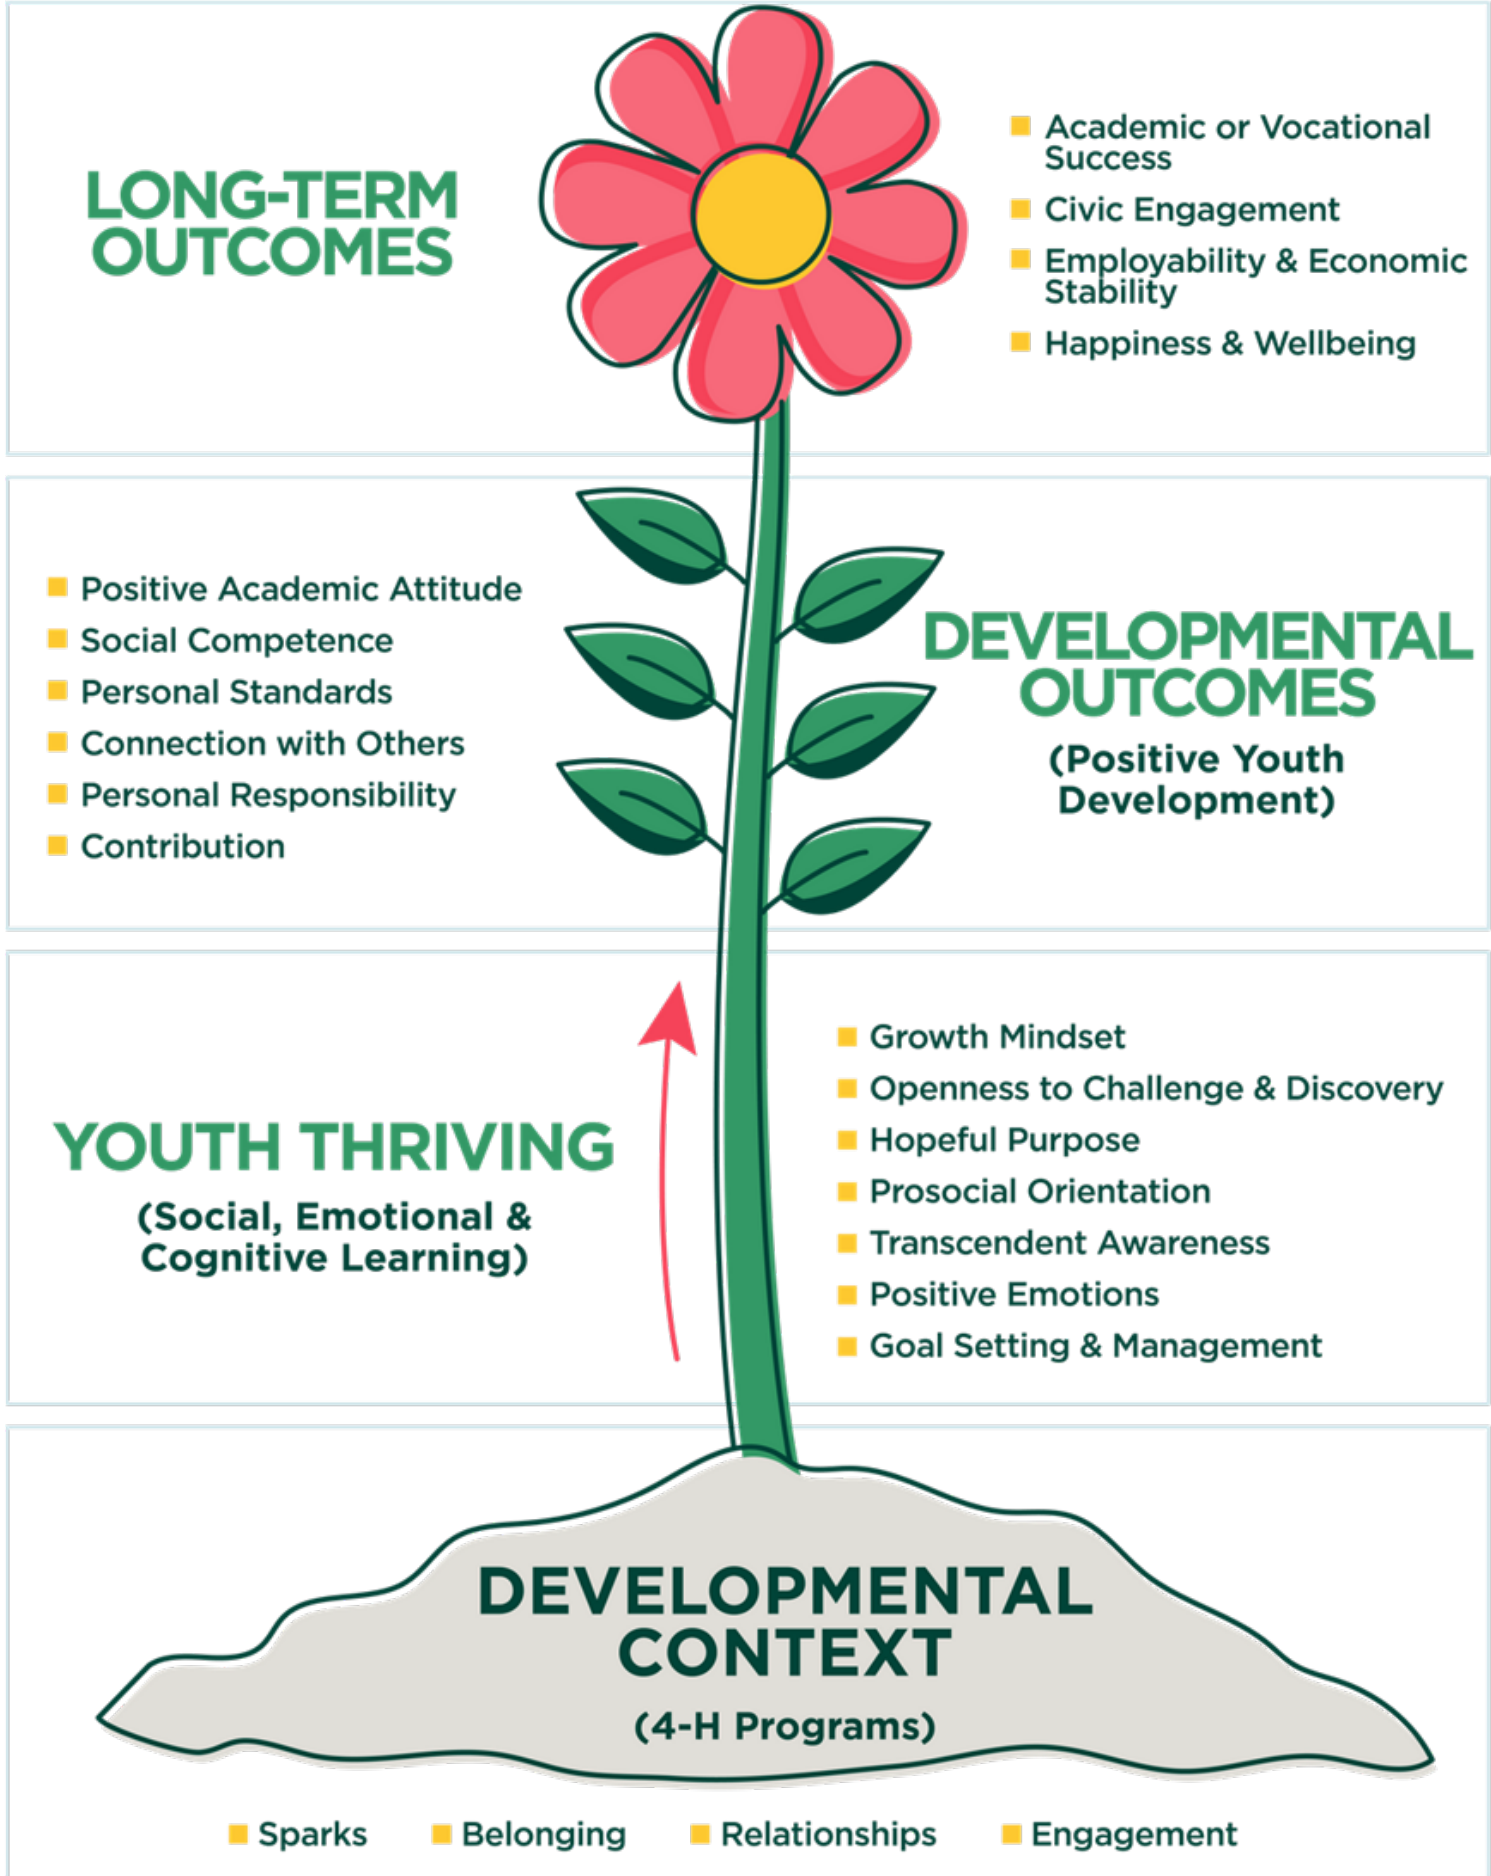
LONG-TERM OUTCOMES

- Academic or Vocational Success
- Civic Engagement
- Employability & Economic Stability
- Happiness & Wellbeing

- Positive Academic Attitude
- Social Competence
- Personal Standards
- Connection with Others
- Personal Responsibility
- Contribution

DEVELOPMENTAL OUTCOMES
(Positive Youth Development)

YOUTH THRIVING
(Social, Emotional & Cognitive Learning)

- Growth Mindset
- Openness to Challenge & Discovery
- Hopeful Purpose
- Prosocial Orientation
- Transcendent Awareness
- Positive Emotions
- Goal Setting & Management

DEVELOPMENTAL CONTEXT
(4-H Programs)

- Sparks
- Belonging
- Relationships
- Engagement